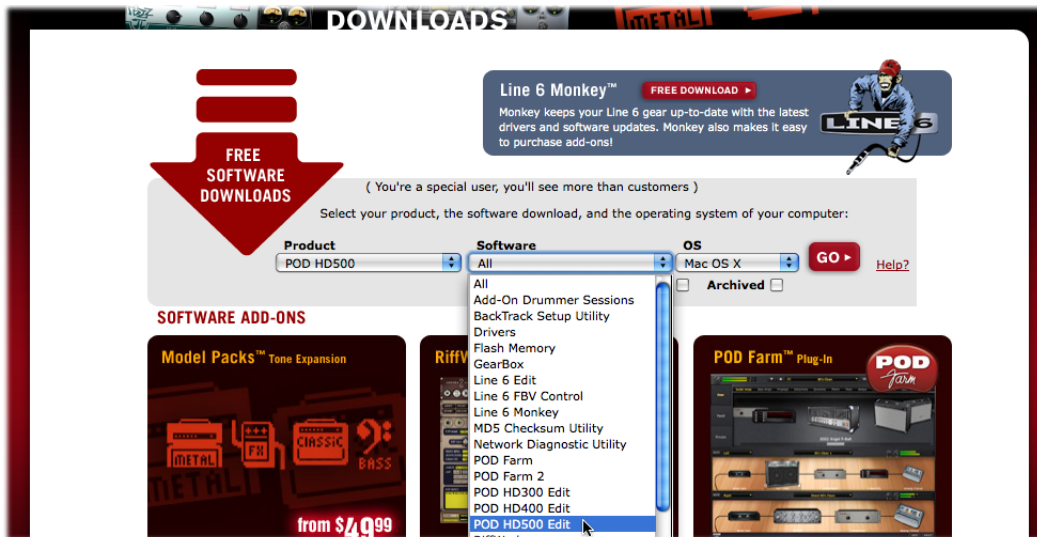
DOWNLOADS

FREE SOFTWARE DOWNLOADS

Line 6 Monkey™ FREE DOWNLOAD ▸

Monkey keeps your Line 6 gear up-to-date with the latest drivers and software updates. Monkey also makes it easy to purchase add-ons!

LINE 6

( You're a special user, you'll see more than customers )

Select your product, the software download, and the operating system of your computer:

Product
POD HD500

Software
All

OS
Mac OS X

GO ▸

Help?

Archived

All
Add-On Drummer Sessions
BackTrack Setup Utility
Drivers
Flash Memory
GearBox
Line 6 Edit
Line 6 FBV Control
Line 6 Monkey
MD5 Checksum Utility
Network Diagnostic Utility
POD Farm
POD Farm 2
POD HD300 Edit
POD HD400 Edit
POD HD500 Edit

SOFTWARE ADD-ONS

Model Packs™ Tone Expansion

METAL FX CLASSIC BASS

from $49^{99}$

RiffV

POD Farm™ Plug-In

POD Farm